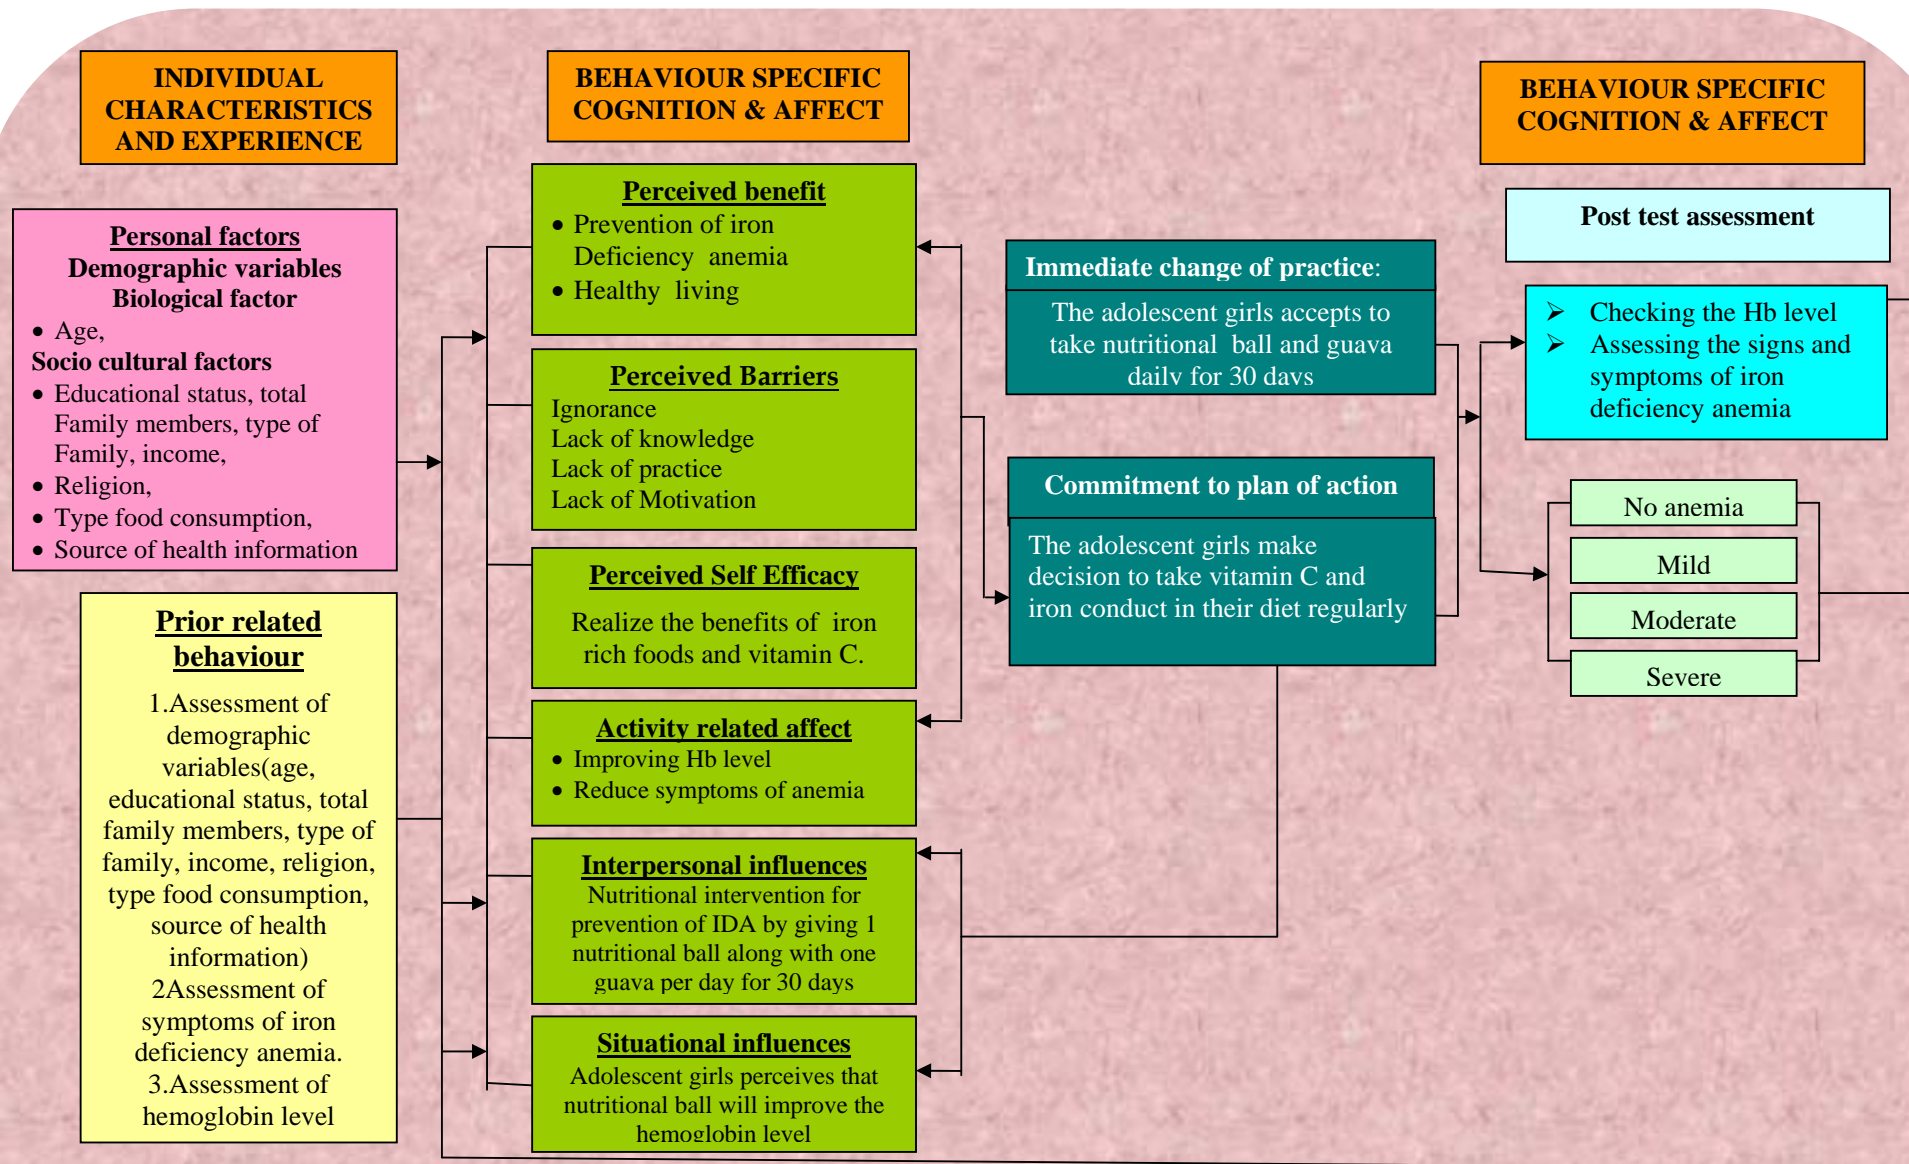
INDIVIDUAL CHARACTERISTICS AND EXPERIENCE

BEHAVIOUR SPECIFIC COGNITION & AFFECT

BEHAVIOUR SPECIFIC COGNITION & AFFECT

Personal factors
Demographic variables
Biological factor
• Age,
Socio cultural factors
• Educational status, total Family members, type of Family, income,
• Religion,
• Type food consumption,
• Source of health information

Prior related behaviour
1.Assessment of demographic variables(age, educational status, total family members, type of family, income, religion, type food consumption, source of health information)
2Assessment of symptoms of iron deficiency anemia.
3.Assessment of hemoglobin level

Perceived benefit
• Prevention of iron Deficiency anemia
• Healthy living

Perceived Barriers
Ignorance
Lack of knowledge
Lack of practice
Lack of Motivation

Perceived Self Efficacy
Realize the benefits of iron rich foods and vitamin C.

Activity related affect
• Improving Hb level
• Reduce symptoms of anemia

Interpersonal influences
Nutritional intervention for prevention of IDA by giving 1 nutritional ball along with one guava per day for 30 days

Situational influences
Adolescent girls perceives that nutritional ball will improve the hemoglobin level

Immediate change of practice:
The adolescent girls accepts to take nutritional ball and guava daily for 30 days

Commitment to plan of action
The adolescent girls make decision to take vitamin C and iron conduct in their diet regularly

Post test assessment

➢ Checking the Hb level
➢ Assessing the signs and symptoms of iron deficiency anemia

No anemia
Mild
Moderate
Severe